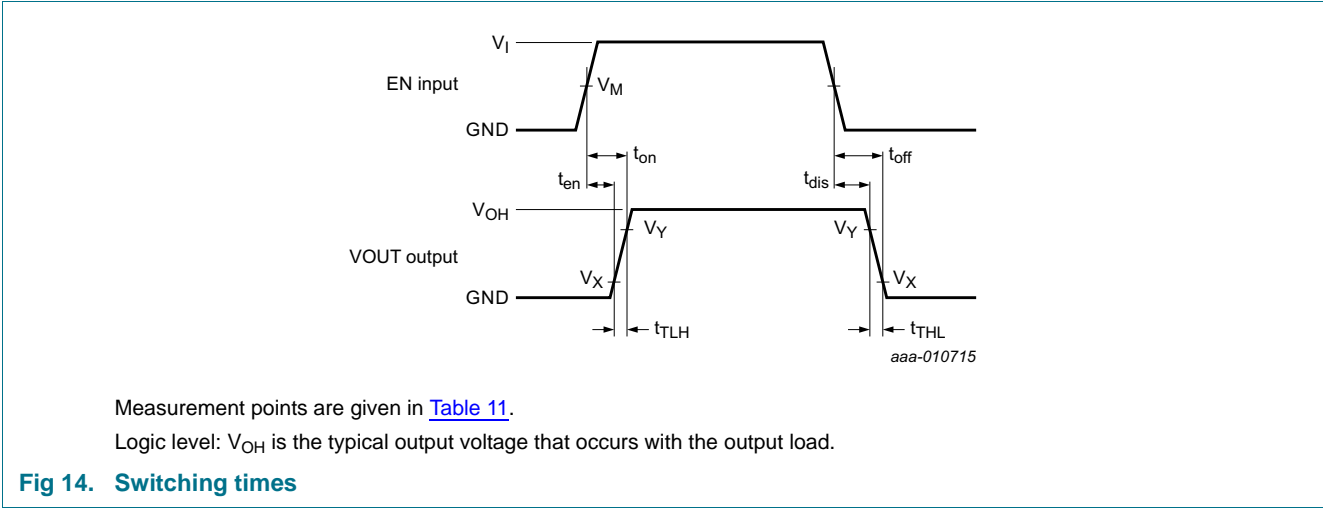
$V_I$

EN input

$V_M$

GND

$t_{on}$

$t_{en}$

$t_{dis}$

$t_{off}$

$V_{OH}$

$V_Y$

$V_Y$

VOUT output

$V_X$

$V_X$

GND

$t_{TLH}$

$t_{THL}$

aaa-010715

Measurement points are given in Table 11.

Logic level: $V_{OH}$ is the typical output voltage that occurs with the output load.

Fig 14. Switching times